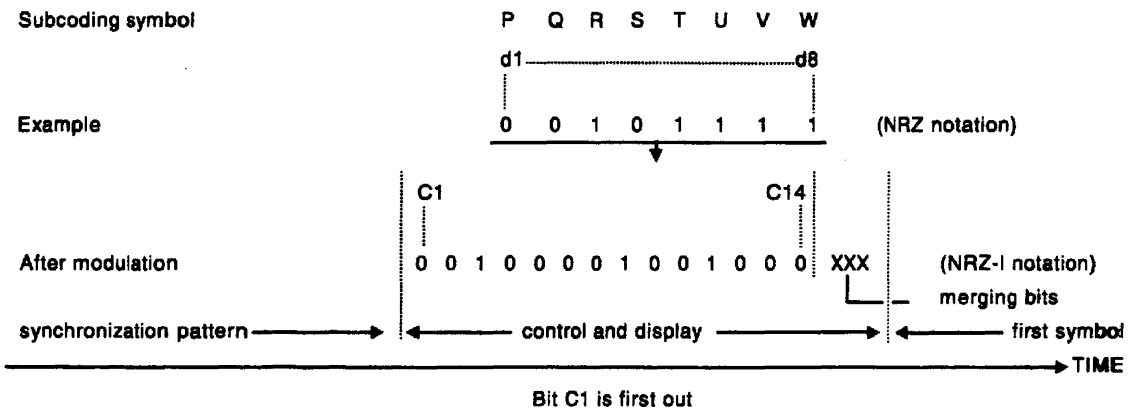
Subcoding symbol P Q R S T U V W

d1 d8

Example 0 0 1 0 1 1 1 1 (NRZ notation)

C1 C14

After modulation 0 0 1 0 0 0 0 1 0 0 1 0 0 0 XXX (NRZ-I notation)

merging bits

synchronization pattern control and display first symbol

TIME

Bit C1 is first out